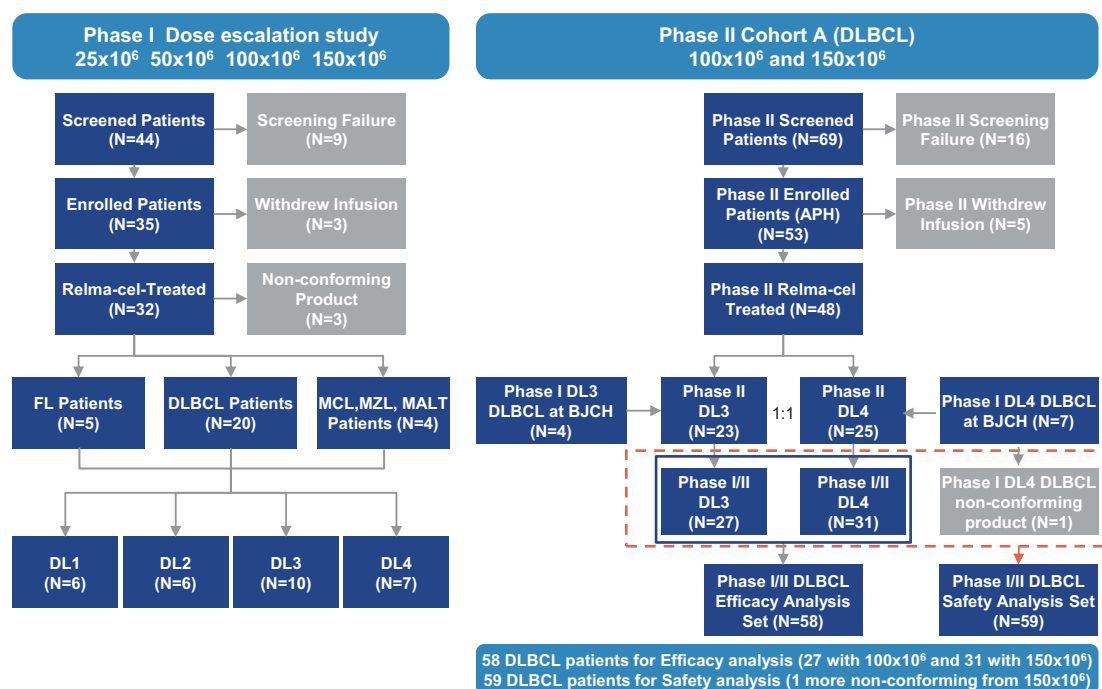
Phase I Dose escalation study
$25x10^6$ $50x10^6$ $100x10^6$ $150x10^6$

Screened Patients (N=44)

Screening Failure (N=9)

Enrolled Patients (N=35)

Withdrew Infusion (N=3)

Relma-cel-Treated (N=32)

Non-conforming Product (N=3)

FL Patients (N=5)

DLBCL Patients (N=20)

MCL,MZL, MALT Patients (N=4)

DL1 (N=6)

DL2 (N=6)

DL3 (N=10)

DL4 (N=7)

Phase II Cohort A (DLBCL)
$100x10^6$ and $150x10^6$

Phase II Screened Patients (N=69)

Phase II Screening Failure (N=16)

Phase II Enrolled Patients (APH) (N=53)

Phase II Withdrew Infusion (N=5)

Phase II Relma-cel Treated (N=48)

Phase I DL3 DLBCL at BJCH (N=4)

Phase II DL3 (N=23)

1:1

Phase II DL4 (N=25)

Phase I DL4 DLBCL at BJCH (N=7)

Phase I/II DL3 (N=27)

Phase I/II DL4 (N=31)

Phase I DL4 DLBCL non-conforming product (N=1)

Phase I/II DLBCL Efficacy Analysis Set (N=58)

Phase I/II DLBCL Safety Analysis Set (N=59)

58 DLBCL patients for Efficacy analysis (27 with $100x10^6$ and 31 with $150x10^6$)
59 DLBCL patients for Safety analysis (1 more non-conforming from $150x10^6$)